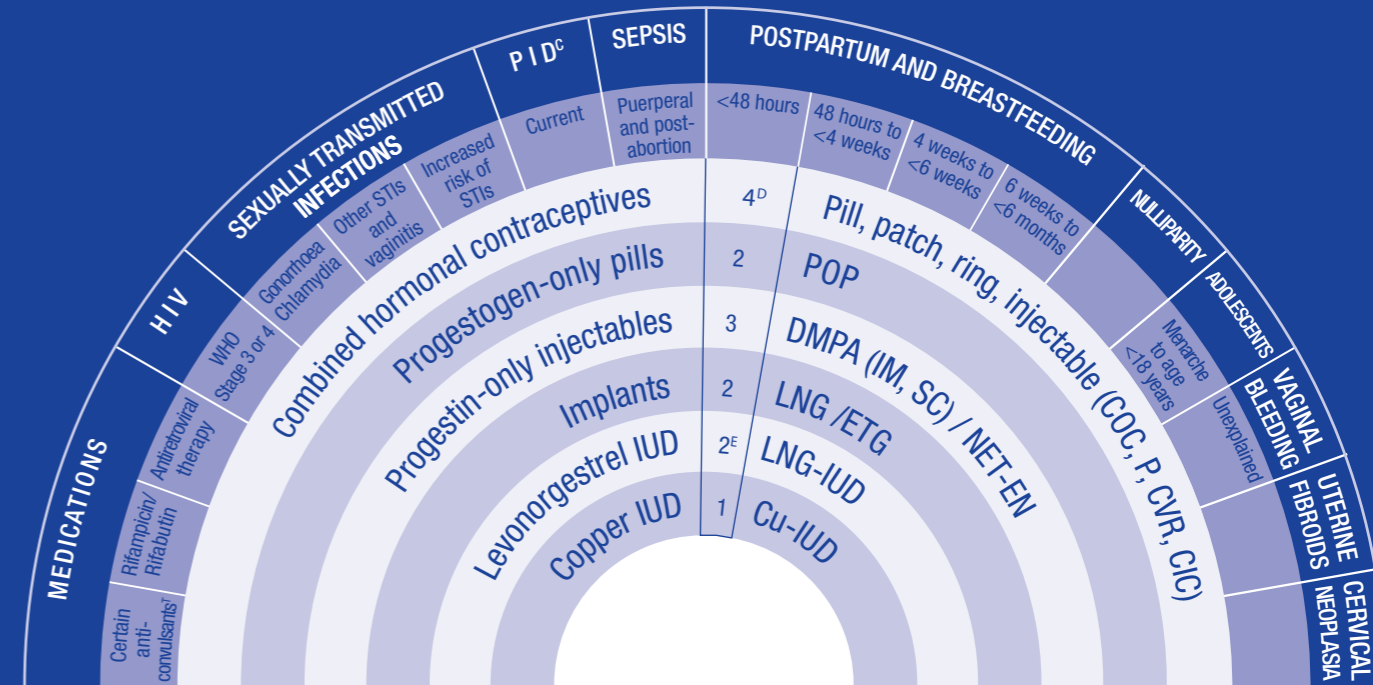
MEDICATIONS

Certain anti-convulsants$^{T}$

Rifampicin/ Rifabutin

Antiretroviral therapy

HIV

WHO Stage 3 or 4

SEXUALLY TRANSMITTED INFECTIONS

Gonorrhoea Chlamydia

Other STIs and vaginitis

Increased risk of STIs

PID$^{C}$

Current

SEPSIS

Puerperal and post-abortion

POSTPARTUM AND BREASTFEEDING

<48 hours

48 hours to <4 weeks

4 weeks to <6 weeks

6 weeks to <6 months

NULLIPARITY

ADOLESCENTS

Menarche to age <18 years

VAGINAL BLEEDING

Unexplained

UTERINE FIBROIDS

CERVICAL NEOPLASIA

Combined hormonal contraceptives

4$^{D}$

Pill, patch, ring, injectable (COC, P, CVR, CIC)

Progestogen-only pills

2

POP

Progestin-only injectables

3

DMPA (IM, SC) / NET-EN

Implants

2

LNG /ETG

Levonorgestrel IUD

2$^{E}$

LNG-IUD

Copper IUD

1

Cu-IUD